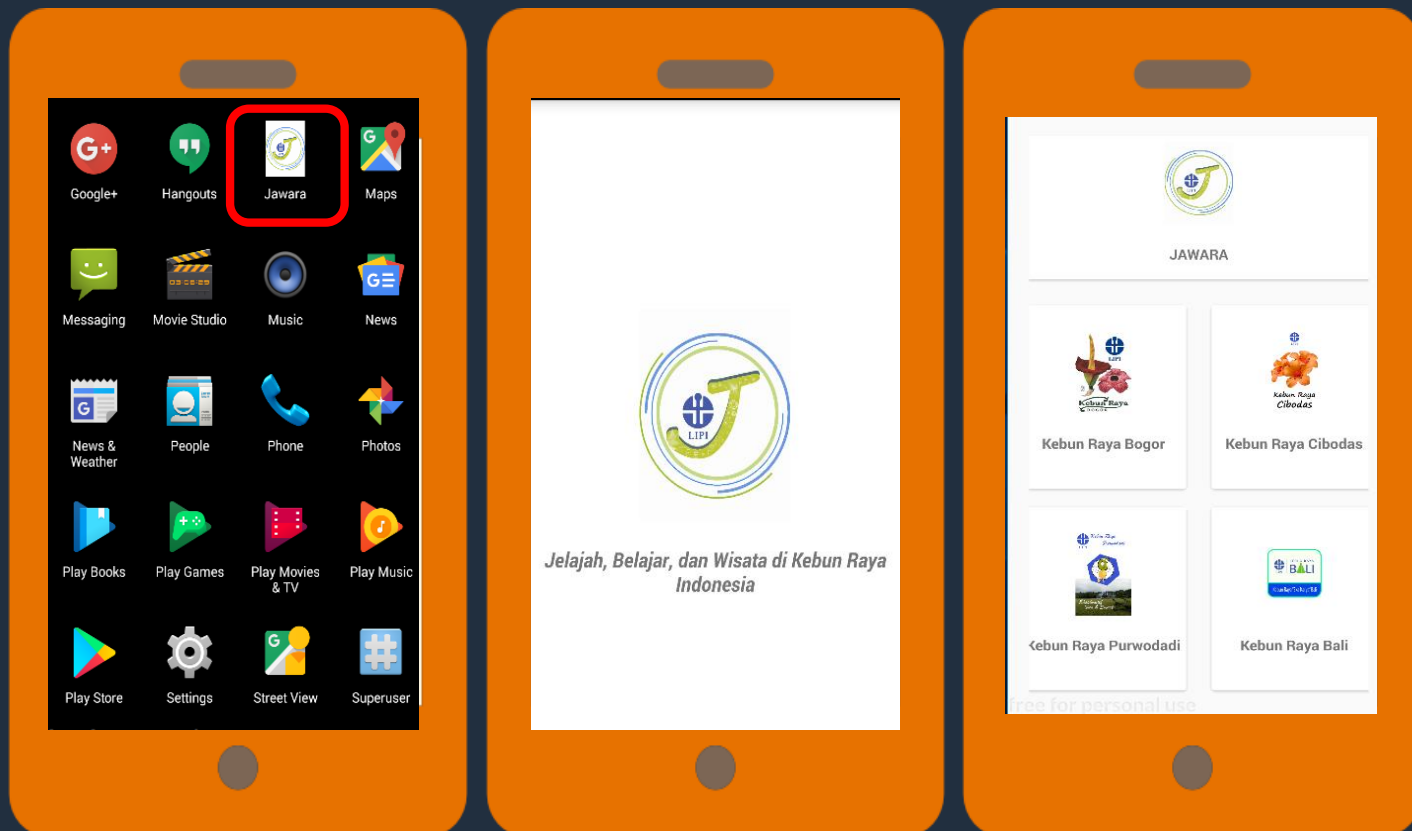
Google+ Hangouts Jawara Maps

Messaging Movie Studio Music News

News & Weather People Phone Photos

Play Books Play Games Play Movies & TV Play Music

Play Store Settings Street View Superuser

LIPI

Jelajah, Belajar, dan Wisata di Kebun Raya Indonesia

JAWARA

LIPI
Kebun Raya

Kebun Raya Bogor

Kebun Raya Cibodas

Kebun Raya Cibodas

Kebun Raya Purwodadi

BALI

Kebun Raya Bali

free for personal use